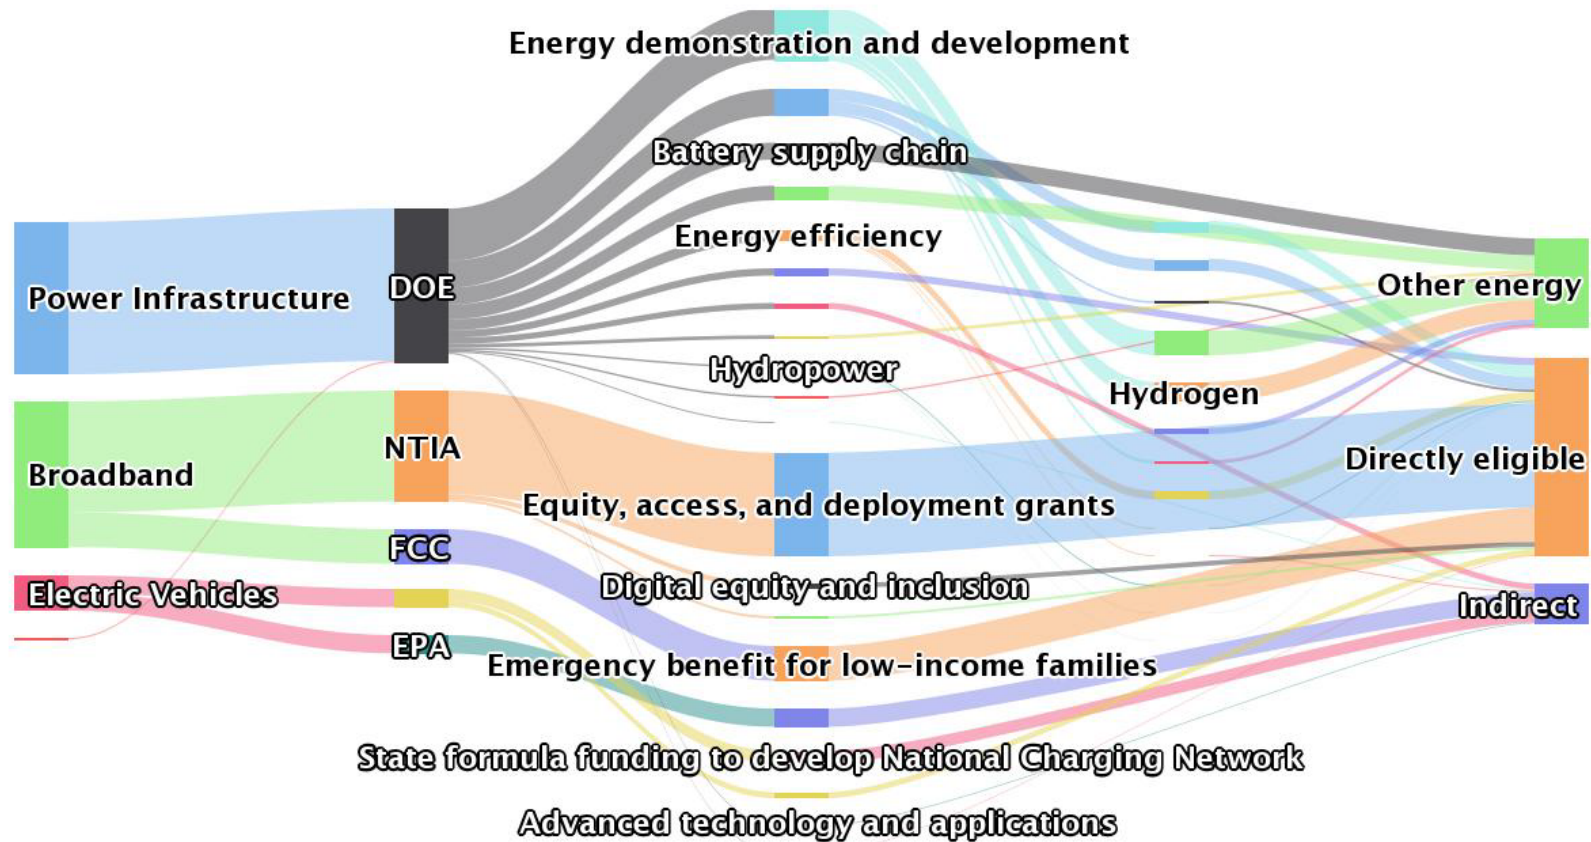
Energy demonstration and development

Battery supply chain

Energy efficiency

Hydropower

Hydrogen

Equity, access, and deployment grants

Digital equity and inclusion

Emergency benefit for low-income families

State formula funding to develop National Charging Network

Advanced technology and applications

Power Infrastructure

DOE

Broadband

NTIA

FCC

Electric Vehicles

EPA

Other energy

Directly eligible

Indirect